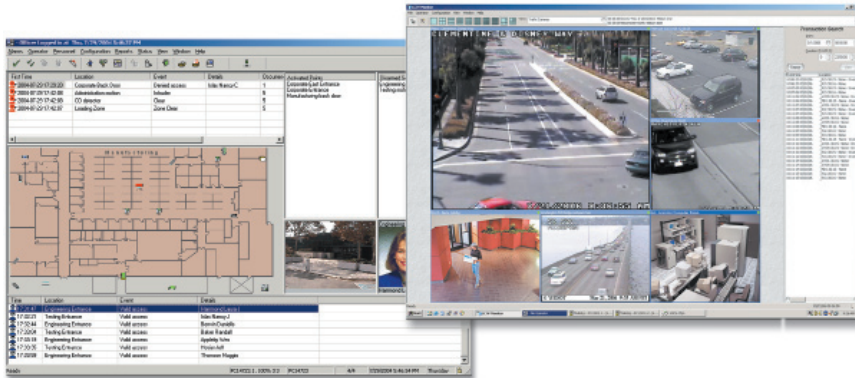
Viewer Operator Personnel Configuration Reports Status View Window Help

| First Time | Location | Event | Details | Document |
|---|---|---|---|---|
| 2004-07-23 17:28:20 | Corporate Back Door | Denied access | Ivan Ramos C | 1 |
| 2004-07-23 17:42:08 | Administration suites | Intruder | | 1 |
| 2004-07-23 17:42:09 | CO detector | Clear | | 5 |
| 2004-07-23 17:42:07 | Loading Zone | Zone Clear | | 5 |

Activated Points
Corporate Lost Entrance
Corporate Entrance
Manufacturing back door

Manufacturing

| Time | Location | Event | Details |
|---|---|---|---|
| 17:02:47 | Engineering Entrance | Valid access | Harmon(Laura) |
| 17:02:23 | Testing Entrance | Valid access | Ivan Ramos J |
| 17:02:44 | Engineering Entrance | Valid access | Bonnin Danielle |
| 17:02:04 | Testing Entrance | Valid access | Baker Kendall |
| 17:03:18 | Engineering Entrance | Valid access | Appleby Vera |
| 17:03:35 | Testing Entrance | Valid access | Hoskin Jeff |
| 17:03:08 | Engineering Entrance | Valid access | Thomson Maggie |

Ready

CLEMENTINE BUSINESS WAY

Transaction Search